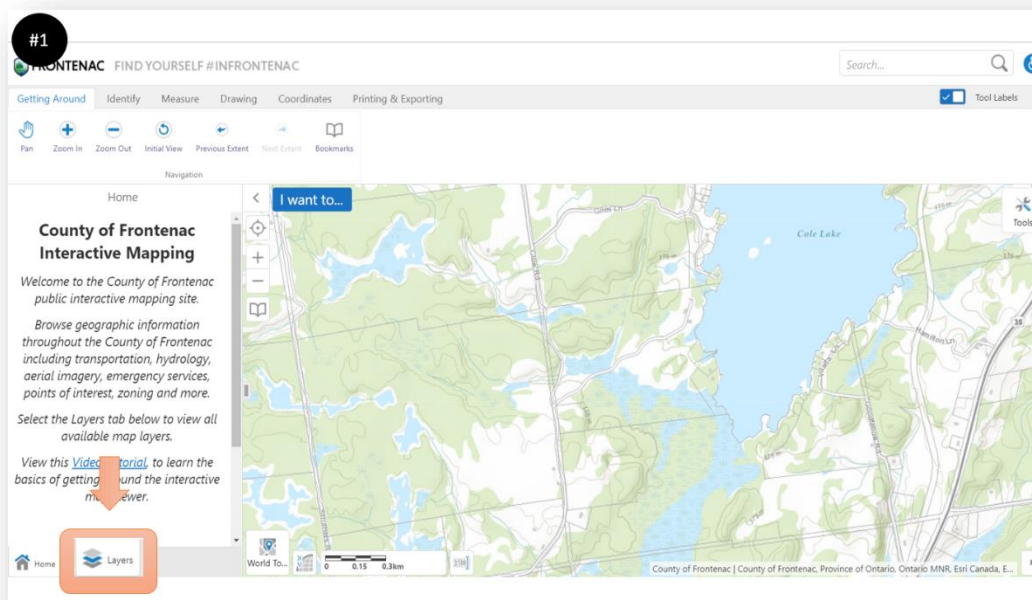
#1

FRONTENAC FIND YOURSELF #INFRONTENAC

Search...

Getting Around Identify Measure Drawing Coordinates Printing & Exporting

Tool Labels

Pan Zoom In Zoom Out Initial View Previous Extent Next Extent Bookmarks

Navigation

Home

County of Frontenac Interactive Mapping

Welcome to the County of Frontenac public interactive mapping site.

Browse geographic information throughout the County of Frontenac including transportation, hydrology, aerial imagery, emergency services, points of interest, zoning and more.

Select the Layers tab below to view all available map layers.

View this Video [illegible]torial, to learn the basics of getting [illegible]und the interactive m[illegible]ewer.

Home Layers

I want to...

Tools

Cole Lake

World To...

0 0.15 0.3km

County of Frontenac | County of Frontenac, Province of Ontario, Ontario MNR, Esri Canada, E...